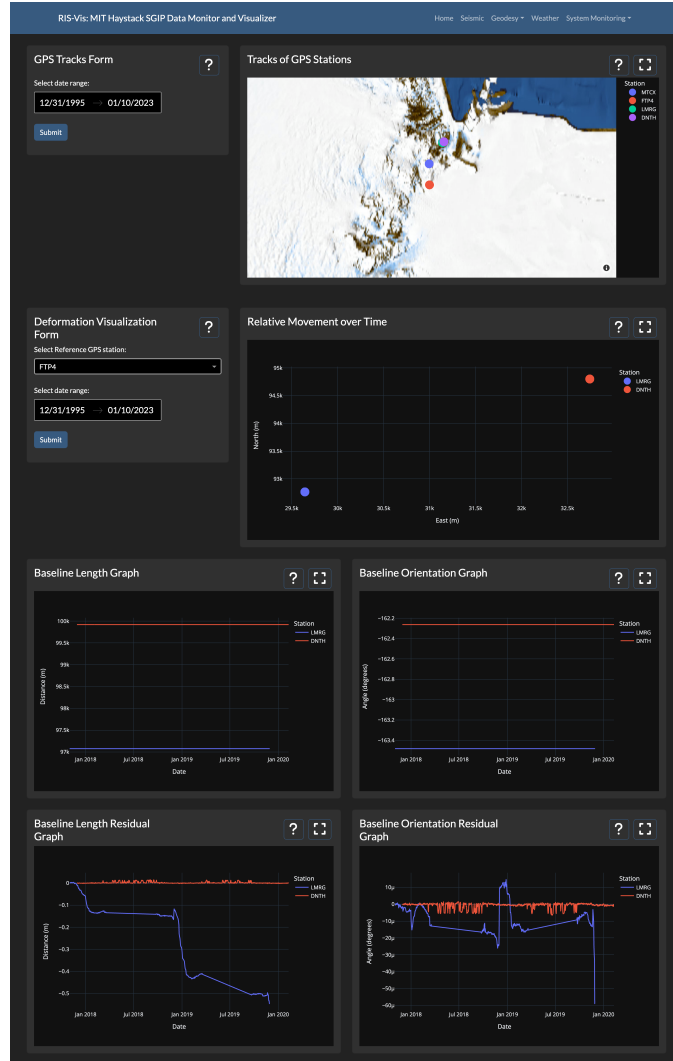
RIS-Vis: MIT Haystack SGIP Data Monitor and Visualizer

Home Seismic Geodesy Weather System Monitoring

GPS Tracks Form

?

Select date range:

12/31/1995 → 01/10/2023

Submit

Tracks of GPS Stations

?

Station
MTCX
FTP4
LMRG
DNTH

Deformation Visualization Form

?

Select Reference GPS station:

FTP4

Select date range:

12/31/1995 → 01/10/2023

Submit

Relative Movement over Time

?

Station
LMRG
DNTH

95k
94.5k
94k
93.5k
93k

North (m)

29.5k 30k 30.5k 31k 31.5k 32k 32.5k

East (m)

Baseline Length Graph

?

Station
LMRG
DNTH

100k
99.5k
99k
98.5k
98k
97.5k
97k

Distance (m)

Jan 2018 Jul 2018 Jan 2019 Jul 2019 Jan 2020

Date

Baseline Orientation Graph

?

Station
LMRG
DNTH

−162.2
−162.4
−162.6
−162.8
−163
−163.2
−163.4

Angle (degrees)

Jan 2018 Jul 2018 Jan 2019 Jul 2019 Jan 2020

Date

Baseline Length Residual Graph

?

Station
LMRG
DNTH

0
−0.1
−0.2
−0.3
−0.4
−0.5

Distance (m)

Jan 2018 Jul 2018 Jan 2019 Jul 2019 Jan 2020

Date

Baseline Orientation Residual Graph

?

Station
LMRG
DNTH

10μ
0
−10μ
−20μ
−30μ
−40μ
−50μ
−60μ

Angle (degrees)

Jan 2018 Jul 2018 Jan 2019 Jul 2019 Jan 2020

Date